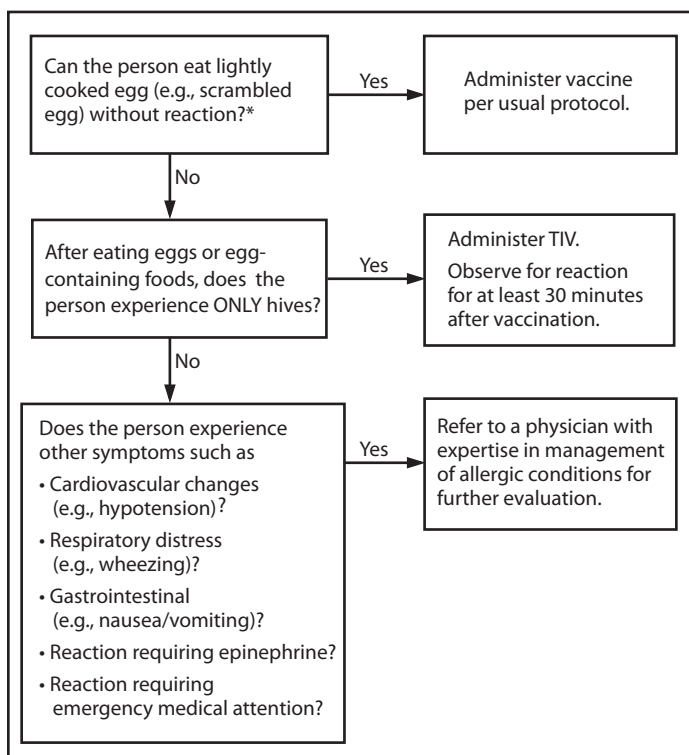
Can the person eat lightly cooked egg (e.g., scrambled egg) without reaction?*

Yes

Administer vaccine per usual protocol.

No

After eating eggs or egg-containing foods, does the person experience ONLY hives?

Yes

Administer TIV.

Observe for reaction for at least 30 minutes after vaccination.

No

Does the person experience other symptoms such as

• Cardiovascular changes (e.g., hypotension)?

• Respiratory distress (e.g., wheezing)?

• Gastrointestinal (e.g., nausea/vomiting)?

• Reaction requiring epinephrine?

• Reaction requiring emergency medical attention?

Yes

Refer to a physician with expertise in management of allergic conditions for further evaluation.